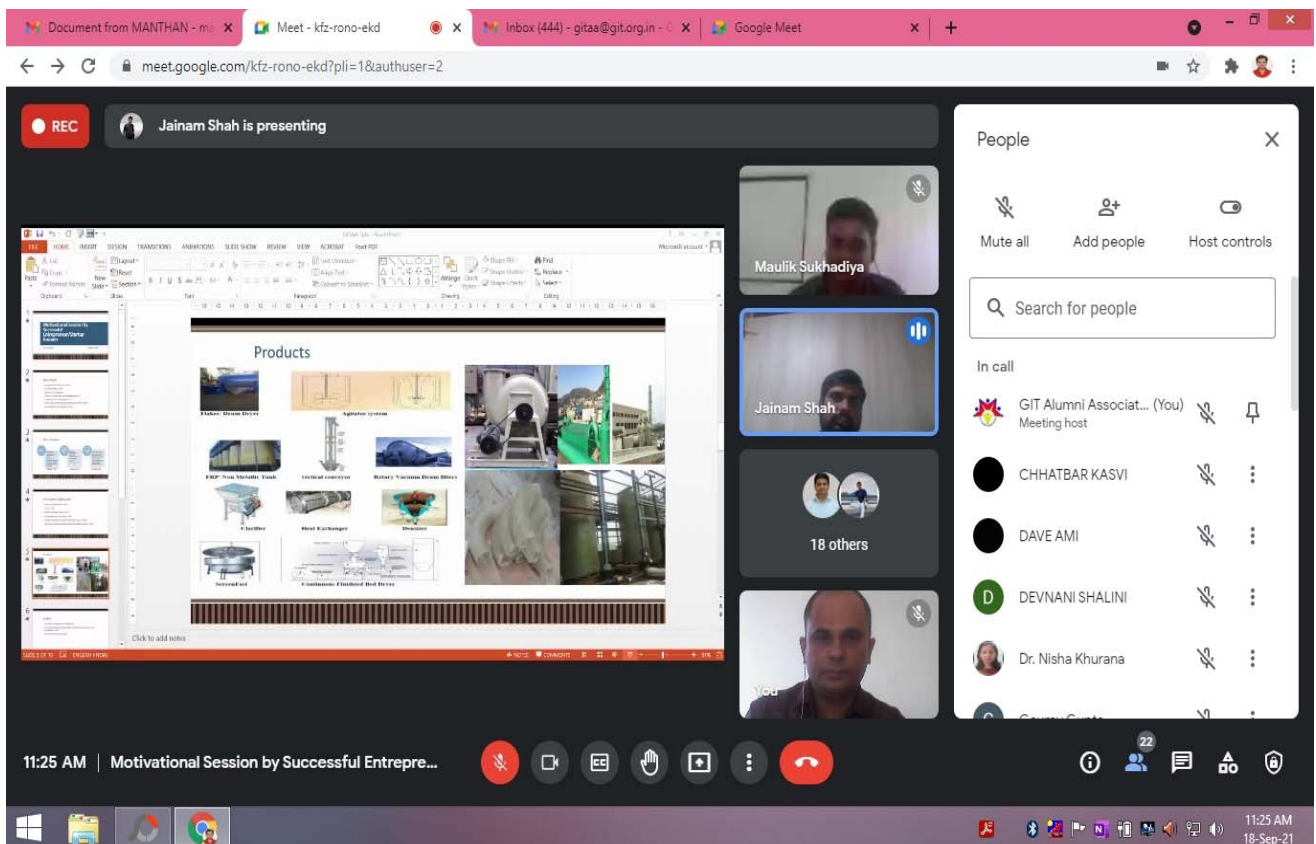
Document from MANTHAN - ma ×
Meet - kfz-rono-ekd ×
Inbox (444) - gitaa@git.org.in - ×
Google Meet ×
+

meet.google.com/kfz-rono-ekd?pli=1&authuser=2

REC
Jainam Shah is presenting

FILE HOME INSERT DESIGN TRANSITIONS ANIMATIONS SLIDE SHOW REVIEW VIEW ACROBAT Foxit PDF

Products

Flaker/ Drum Dryer
Agitator system
FRP/ Non Metallic Tank
vertical conveyor
Rotary Vacuum Drum filter
Clarifier
Heat Exchanger
Deaerator
ScrewExt
Continuous Fluidised Bed Dryer

Click to add notes

Maulik Sukhadiya
Jainam Shah
18 others
You

People
Mute all
Add people
Host controls
Search for people
In call
GIT Alumni Associat... (You)
Meeting host
CHHATBAR KASVI
DAVE AMI
DEVNANI SHALINI
Dr. Nisha Khurana
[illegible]

11:25 AM | Motivational Session by Successful Entrepre...

22

11:25 AM
18-Sep-21